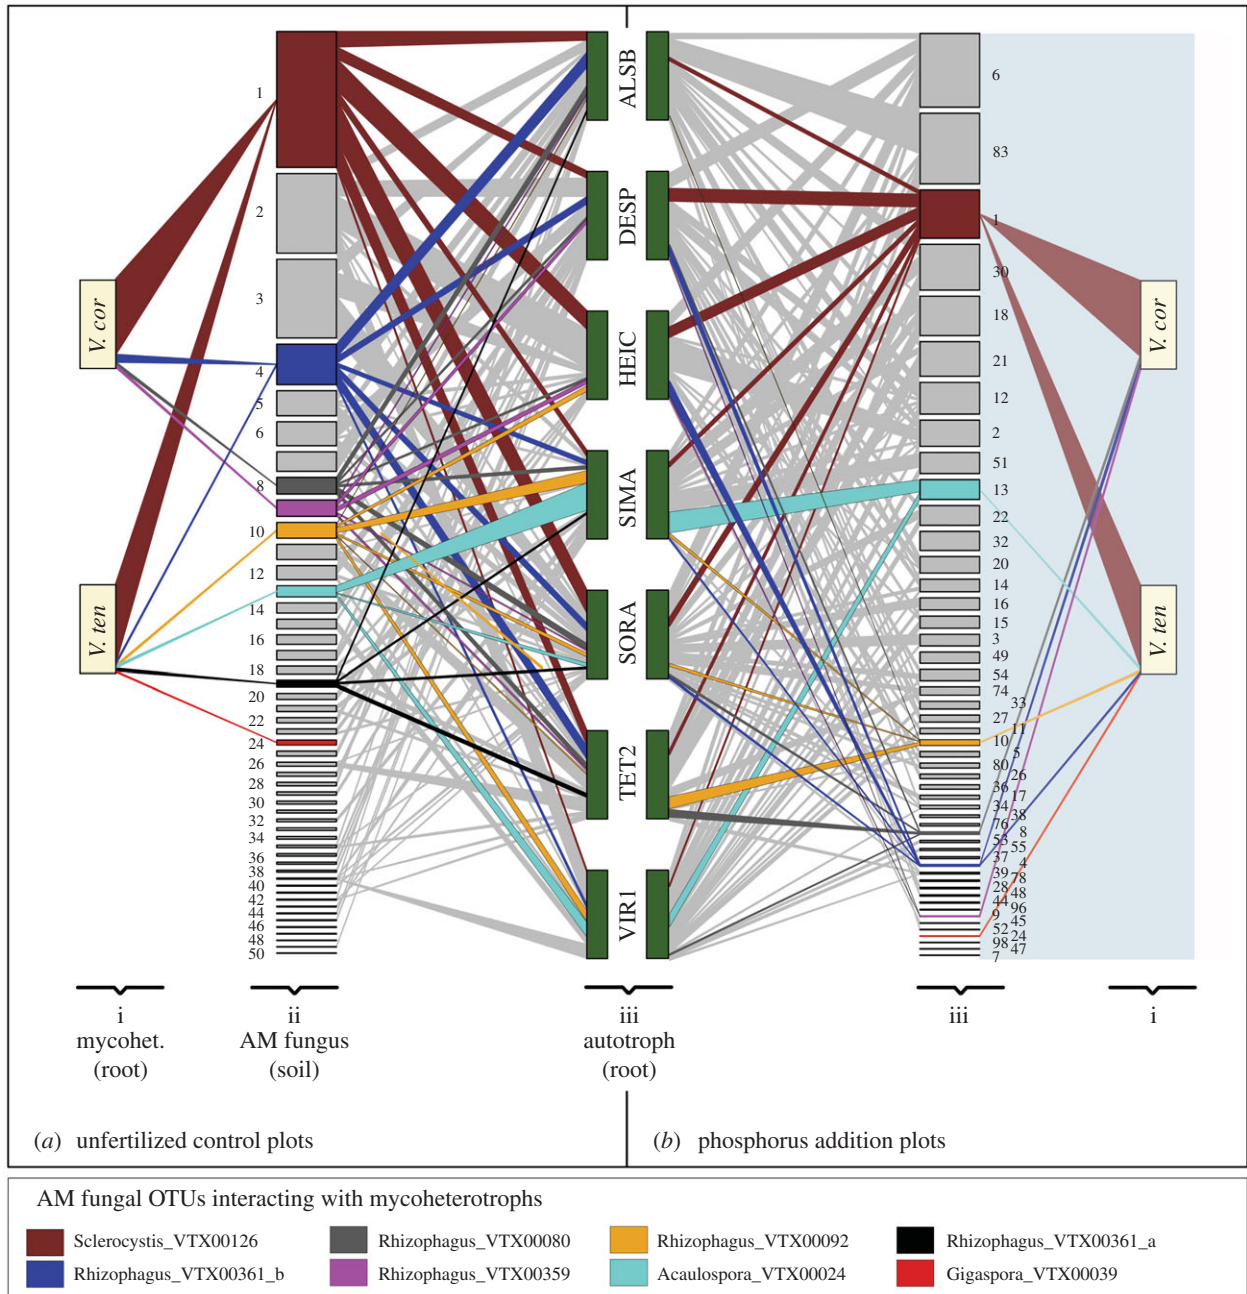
V. cor

V. ten

1
2
3
4
5
6
8
10
12
14
16
18
20
22
24
26
28
30
32
34
36
38
40
42
44
46
48
50

ALSB
DESP
HEIC
SIMA
SORA
TET2
VIR1

6
83
1
30
18
21
12
2
51
13
22
32
20
14
16
15
3
49
54
74
33
27
11
10
5
80
26
36
17
34
38
76
8
55
55
37
4
39
78
28
48
44
96
9
45
52
24
98
47
7

V. cor

V. ten

i
mycohet.
(root)

ii
AM fungus
(soil)

iii
autotroph
(root)

iii

i

(a) unfertilized control plots

(b) phosphorus addition plots

AM fungal OTUs interacting with mycoheterotrophs

Sclerocystis_VTX00126
Rhizophagus_VTX00080
Rhizophagus_VTX00092
Rhizophagus_VTX00361_a
Rhizophagus_VTX00361_b
Rhizophagus_VTX00359
Acaulospora_VTX00024
Gigaspora_VTX00039